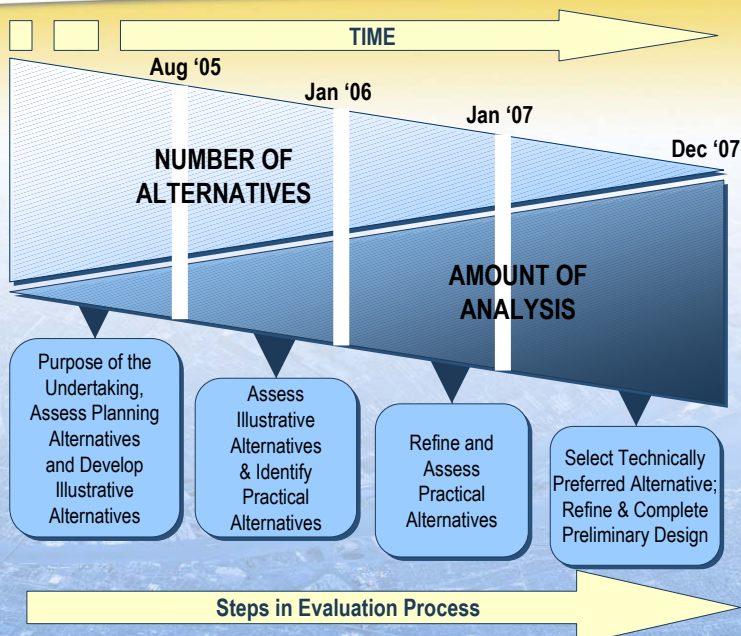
TIME

Aug '05

Jan '06

Jan '07

Dec '07

NUMBER OF ALTERNATIVES

AMOUNT OF ANALYSIS

Purpose of the Undertaking, Assess Planning Alternatives and Develop Illustrative Alternatives

Assess Illustrative Alternatives & Identify Practical Alternatives

Refine and Assess Practical Alternatives

Select Technically Preferred Alternative; Refine & Complete Preliminary Design

Steps in Evaluation Process